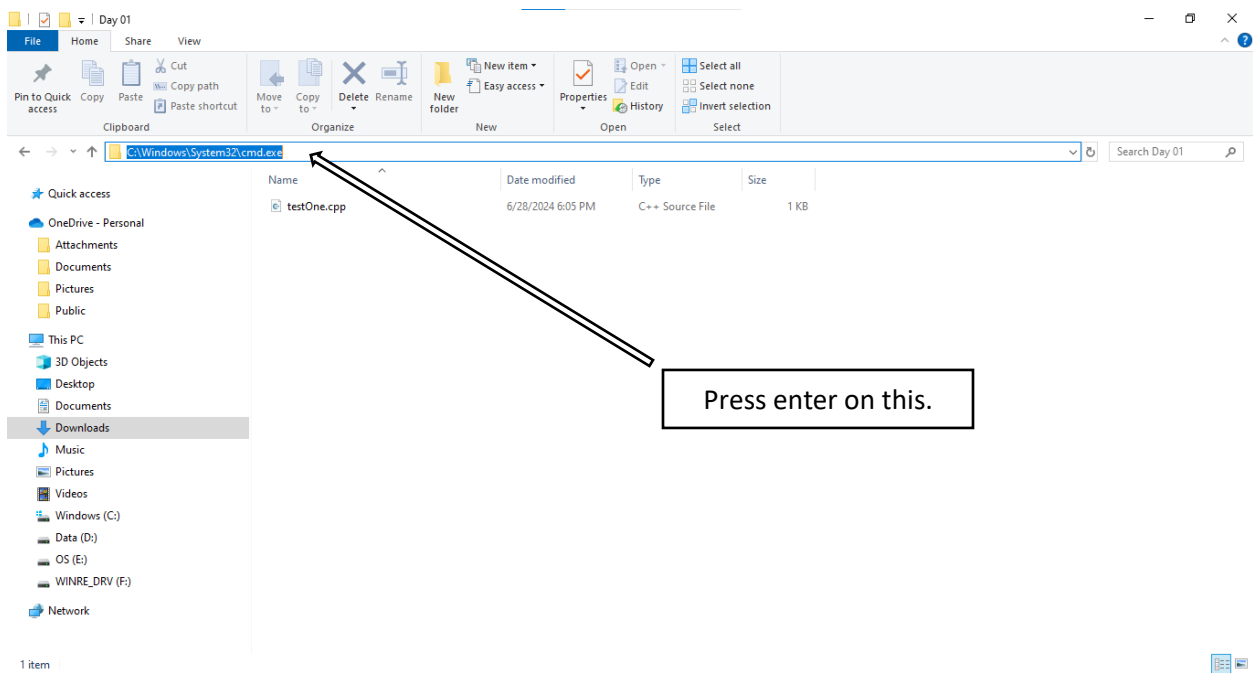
Day 01

File Home Share View

Pin to Quick access
Copy
Paste
Cut
Copy path
Paste shortcut
Clipboard

Move to
Copy to
Delete
Rename
Organize

New folder
New item
Easy access
New

Properties
Open
Edit
History
Open

Select all
Select none
Invert selection
Select

C:\Windows\System32\cmd.exe

Search Day 01

Quick access
OneDrive - Personal
Attachments
Documents
Pictures
Public
This PC
3D Objects
Desktop
Documents
Downloads
Music
Pictures
Videos
Windows (C:)
Data (D:)
OS (E:)
WINRE_DRV (F:)
Network

| Name | Date modified | Type | Size |
|---|---|---|---|
| testOne.cpp | 6/28/2024 6:05 PM | C++ Source File | 1 KB |

Press enter on this.

1 item